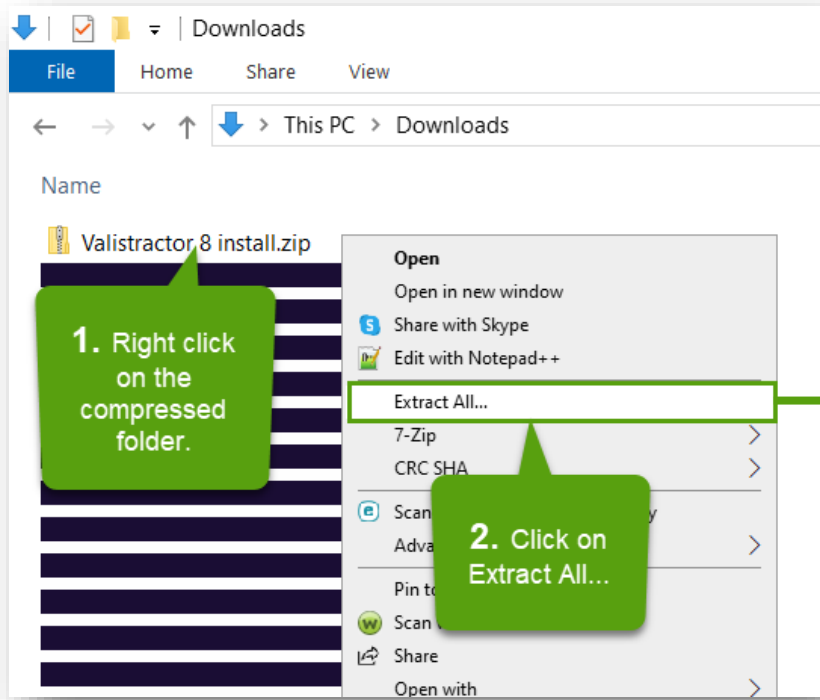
Downloads

File Home Share View

This PC > Downloads

Name

Valistractor 8 install.zip

1. Right click on the compressed folder.

Open
Open in new window
Share with Skype
Edit with Notepad++
Extract All...
7-Zip
CRC SHA
Scan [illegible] y
Adva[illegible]
Pin to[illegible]
Scan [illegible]
Share
Open with

2. Click on Extract All...